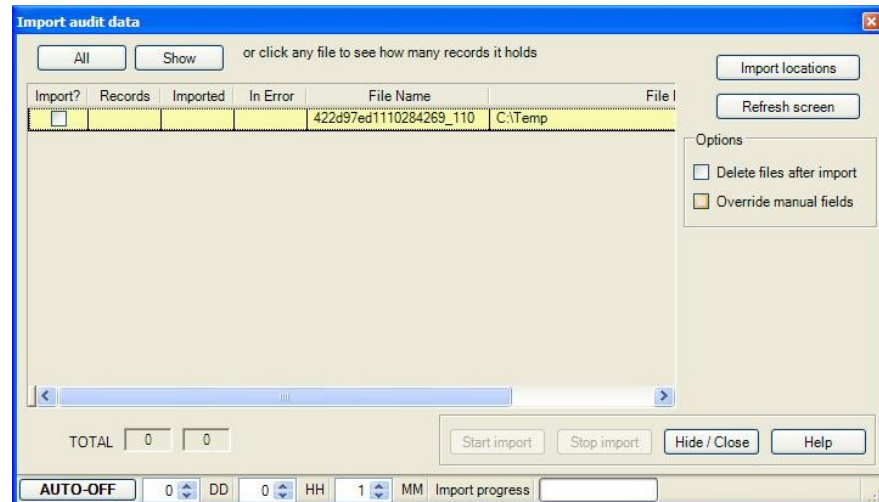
Import audit data

All Show or click any file to see how many records it holds

| Import? | Records | Imported | In Error | File Name | File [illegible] |
|---|---|---|---|---|---|
| | | | | 422d97ed1110284269_110 | C:\Temp |

Import locations

Refresh screen

Options

Delete files after import

Override manual fields

TOTAL 0 0

Start import Stop import Hide / Close Help

AUTO-OFF 0 DD 0 HH 1 MM Import progress